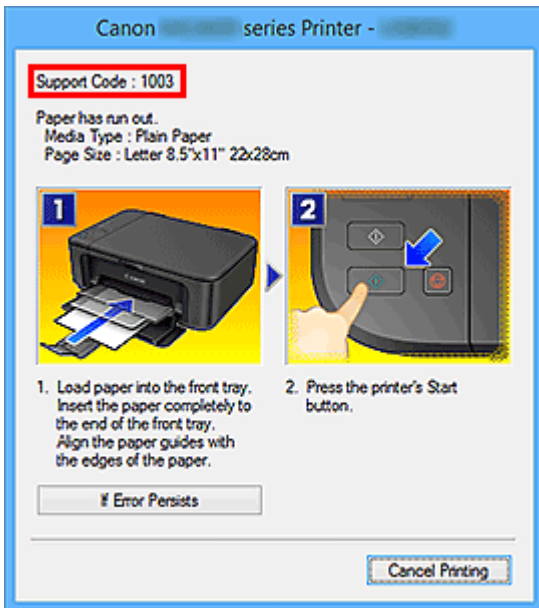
Canon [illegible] series Printer - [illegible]

Support Code : 1003

Paper has run out.
Media Type : Plain Paper
Page Size : Letter 8.5"x11" 22x28cm

1

2

1. Load paper into the front tray. Insert the paper completely to the end of the front tray. Align the paper guides with the edges of the paper.

2. Press the printer's Start button.

If Error Persists

Cancel Printing